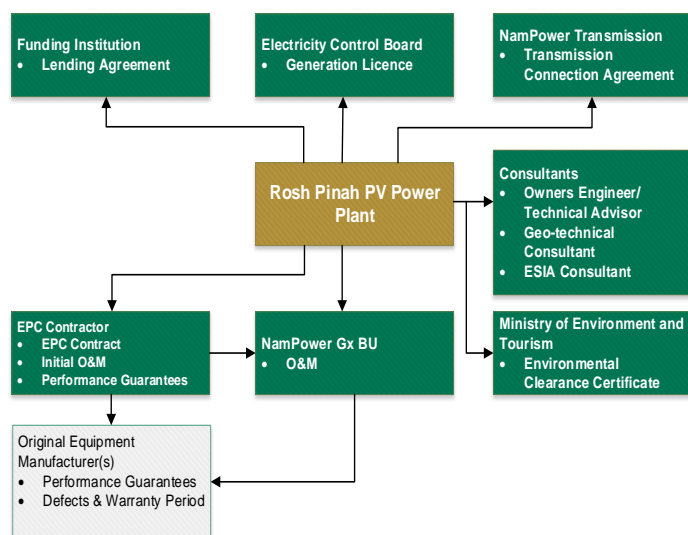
Funding Institution
• Lending Agreement

Electricity Control Board
• Generation Licence

NamPower Transmission
• Transmission Connection Agreement

Rosh Pinah PV Power Plant

Consultants
• Owners Engineer/ Technical Advisor
• Geo-technical Consultant
• ESIA Consultant

EPC Contractor
• EPC Contract
• Initial O&M
• Performance Guarantees

NamPower Gx BU
• O&M

Ministry of Environment and Tourism
• Environmental Clearance Certificate

Original Equipment Manufacturer(s)
• Performance Guarantees
• Defects & Warranty Period